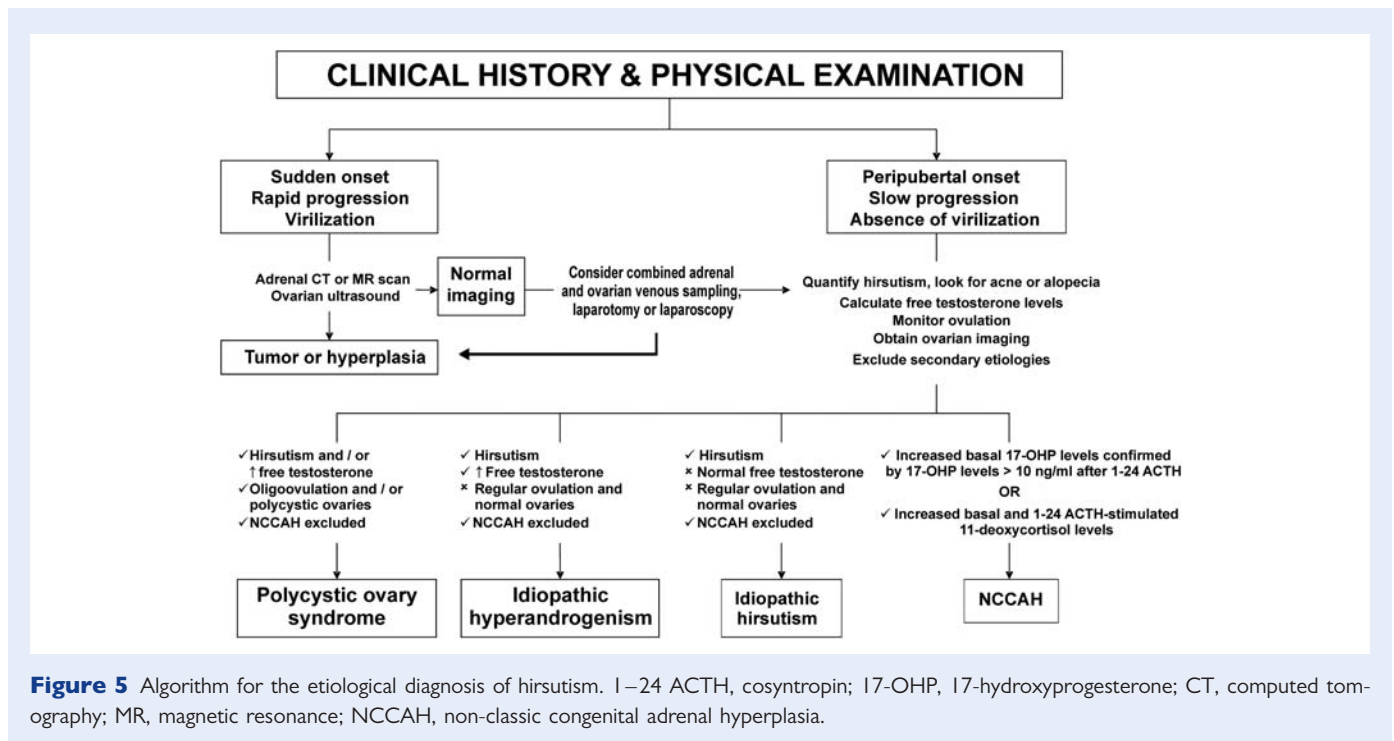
CLINICAL HISTORY & PHYSICAL EXAMINATION

Sudden onset
Rapid progression
Virilization

Peripubertal onset
Slow progression
Absence of virilization

Adrenal CT or MR scan
Ovarian ultrasound

Normal imaging

Consider combined adrenal and ovarian venous sampling, laparotomy or laparoscopy

Quantify hirsutism, look for acne or alopecia
Calculate free testosterone levels
Monitor ovulation
Obtain ovarian imaging
Exclude secondary etiologies

Tumor or hyperplasia

✓Hirsutism and / or ↑free testosterone
✓Oligoovulation and / or polycystic ovaries
✓NCCAH excluded

Polycystic ovary syndrome

✓ Hirsutism
✓ ↑Free testosterone
× Regular ovulation and normal ovaries
✓NCCAH excluded

Idiopathic hyperandrogenism

✓ Hirsutism
× Normal free testosterone
× Regular ovulation and normal ovaries
✓NCCAH excluded

Idiopathic hirsutism

✓ Increased basal 17-OHP levels confirmed by 17-OHP levels > 10 ng/ml after 1-24 ACTH
OR
✓ Increased basal and 1-24 ACTH-stimulated 11-deoxycortisol levels

NCCAH

Figure 5 Algorithm for the etiological diagnosis of hirsutism. 1–24 ACTH, cosyntropin; 17-OHP, 17-hydroxyprogesterone; CT, computed tomography; MR, magnetic resonance; NCCAH, non-classic congenital adrenal hyperplasia.